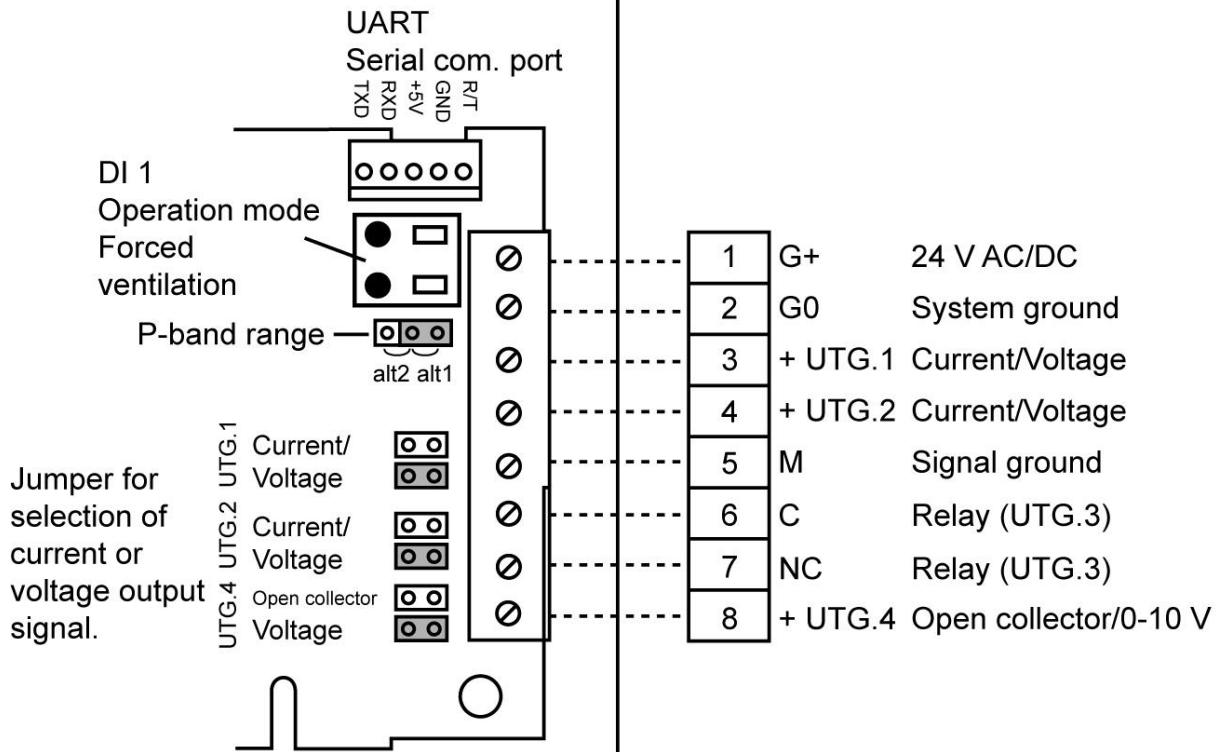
UART
Serial com. port
TXD RXD +5V GND R/T

DI 1
Operation mode
Forced ventilation

P-band range
alt2 alt1

UTG.1 Current/ Voltage
UTG.2 Current/ Voltage
UTG.4 Open collector Voltage

Jumper for selection of current or voltage output signal.

| 1 | G+ | 24 V AC/DC |
|---|---|---|
| 2 | G0 | System ground |
| 3 | + UTG.1 | Current/Voltage |
| 4 | + UTG.2 | Current/Voltage |
| 5 | M | Signal ground |
| 6 | C | Relay (UTG.3) |
| 7 | NC | Relay (UTG.3) |
| 8 | + UTG.4 | Open collector/0-10 V |